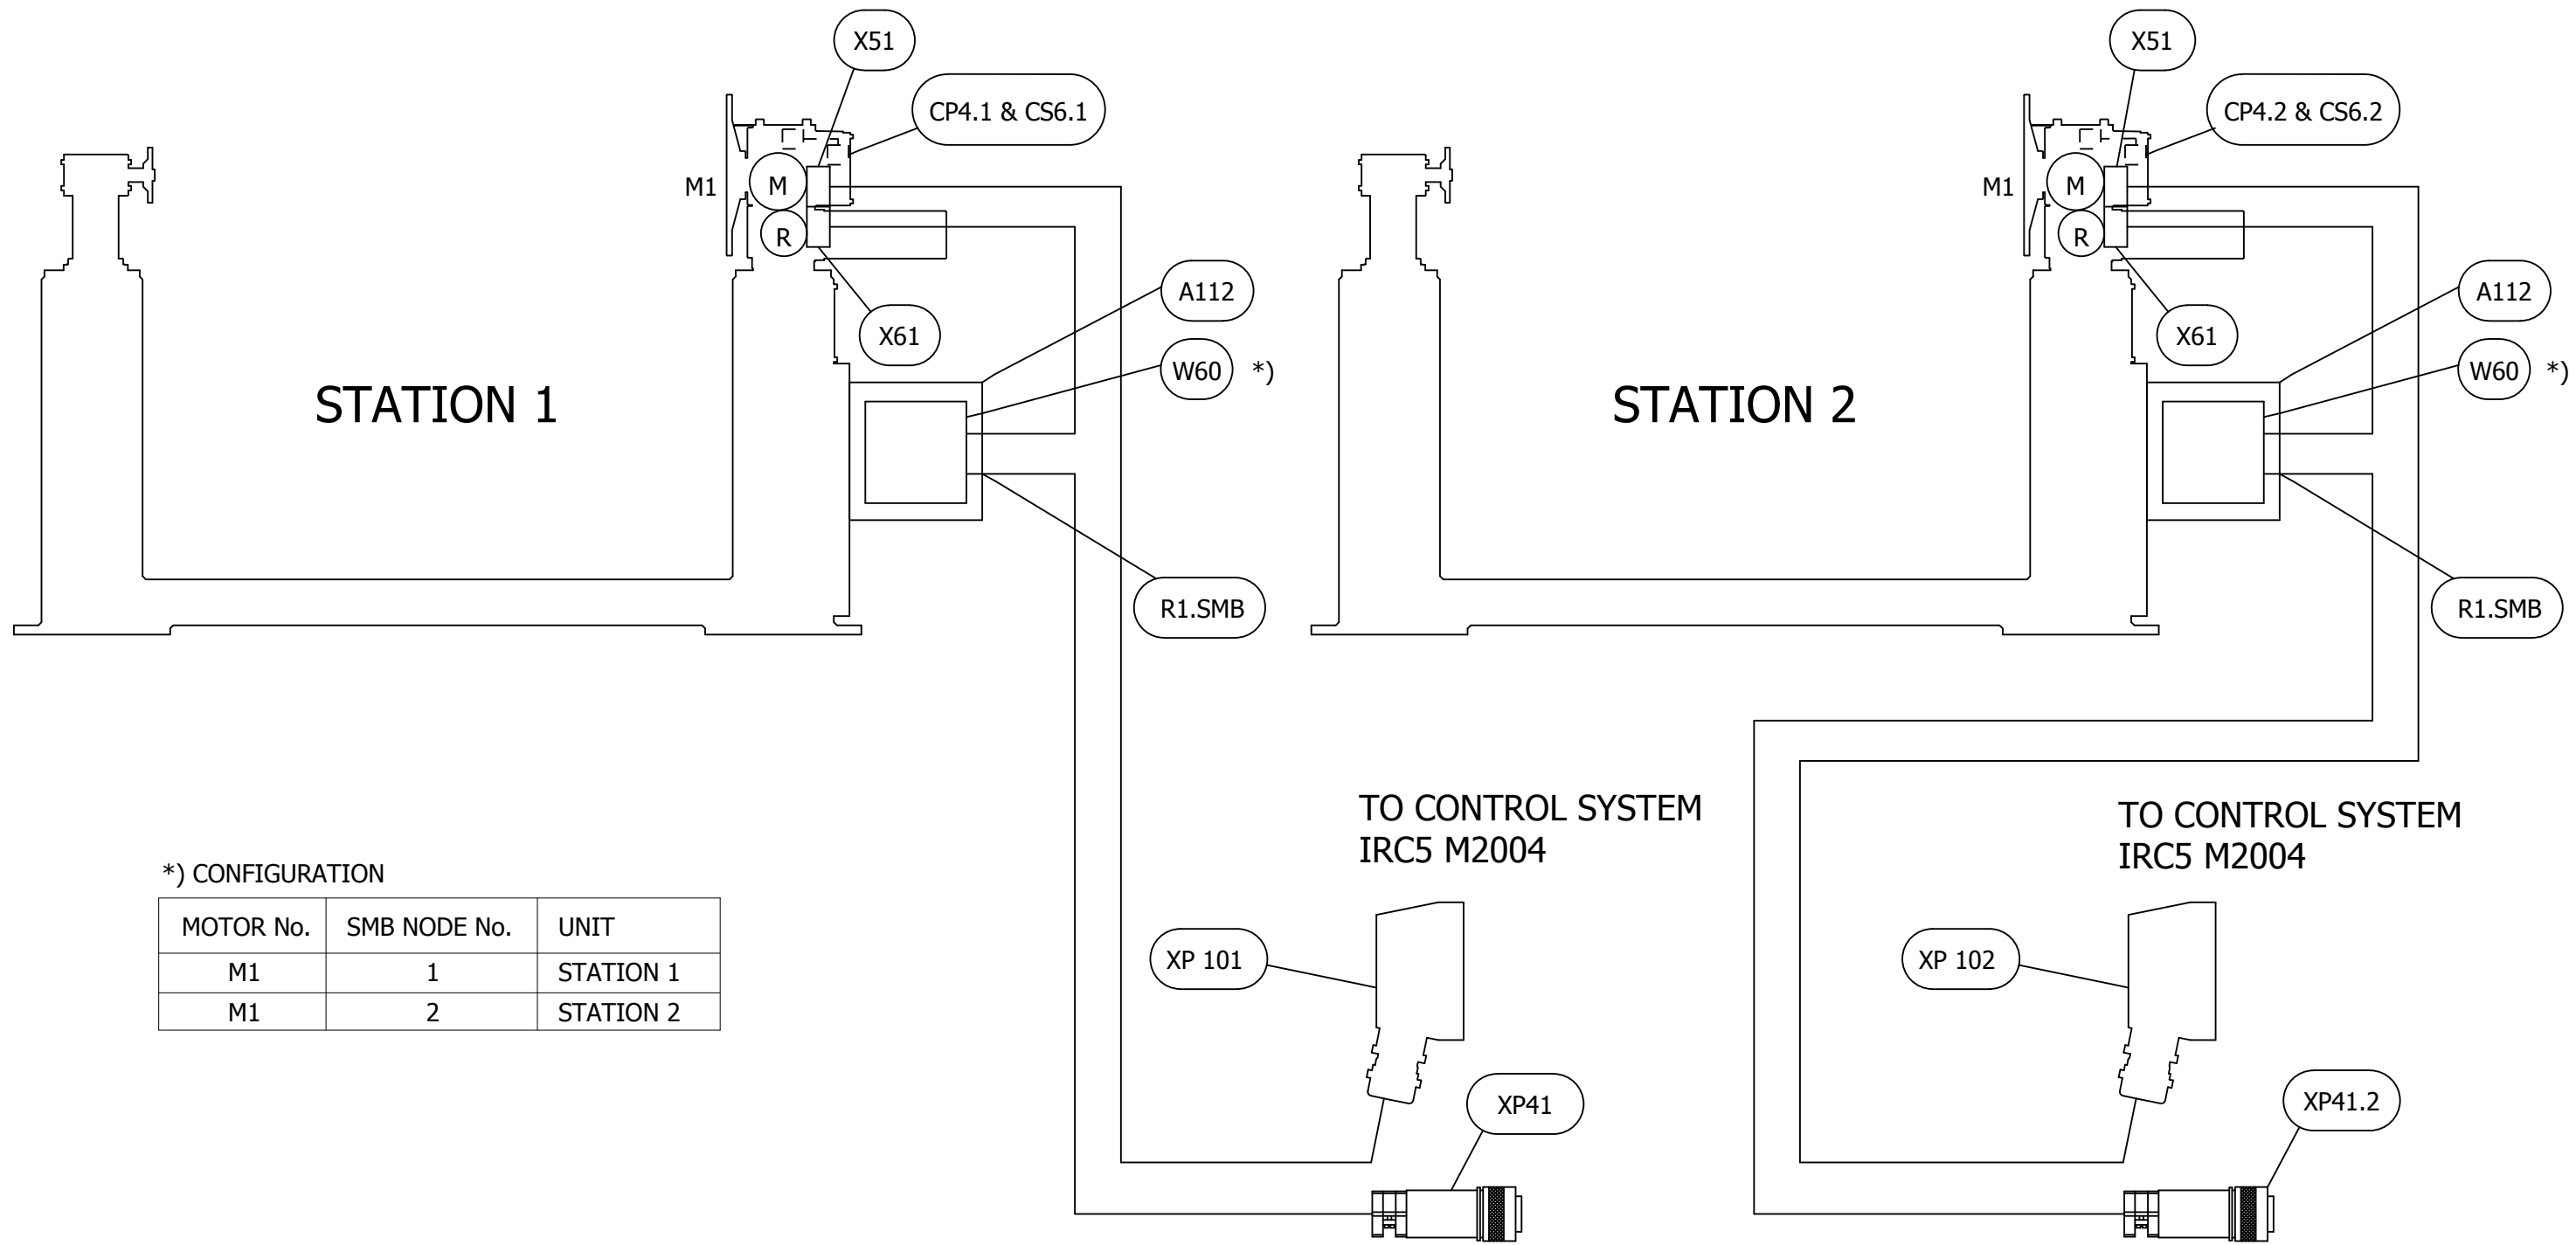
X51
CP4.1 & CS6.1
M1
M
R
X61
A112
W60 *)
STATION 1
R1.SMB

X51
CP4.2 & CS6.2
M1
M
R
X61
A112
W60 *)
STATION 2
R1.SMB

TO CONTROL SYSTEM
IRC5 M2004
XP 101
XP41

TO CONTROL SYSTEM
IRC5 M2004
XP 102
XP41.2

*) CONFIGURATION

| MOTOR No. | SMB NODE No. | UNIT |
|---|---|---|
| M1 | 1 | STATION 1 |
| M1 | 2 | STATION 2 |